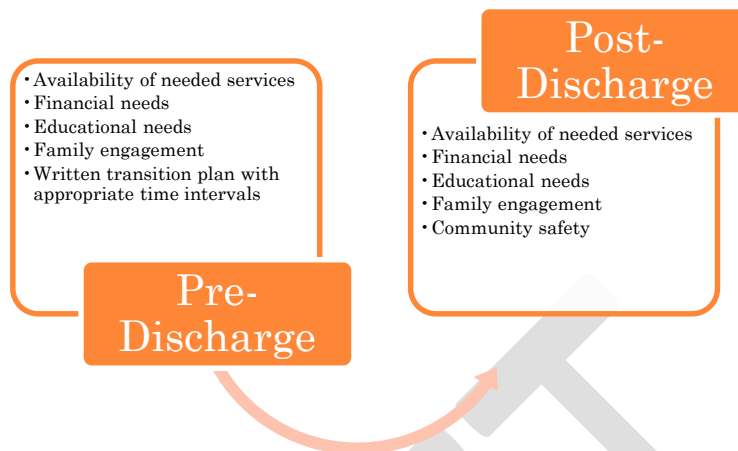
• Availability of needed services
• Financial needs
• Educational needs
• Family engagement
• Written transition plan with appropriate time intervals

Pre-Discharge

Post-Discharge

• Availability of needed services
• Financial needs
• Educational needs
• Family engagement
• Community safety